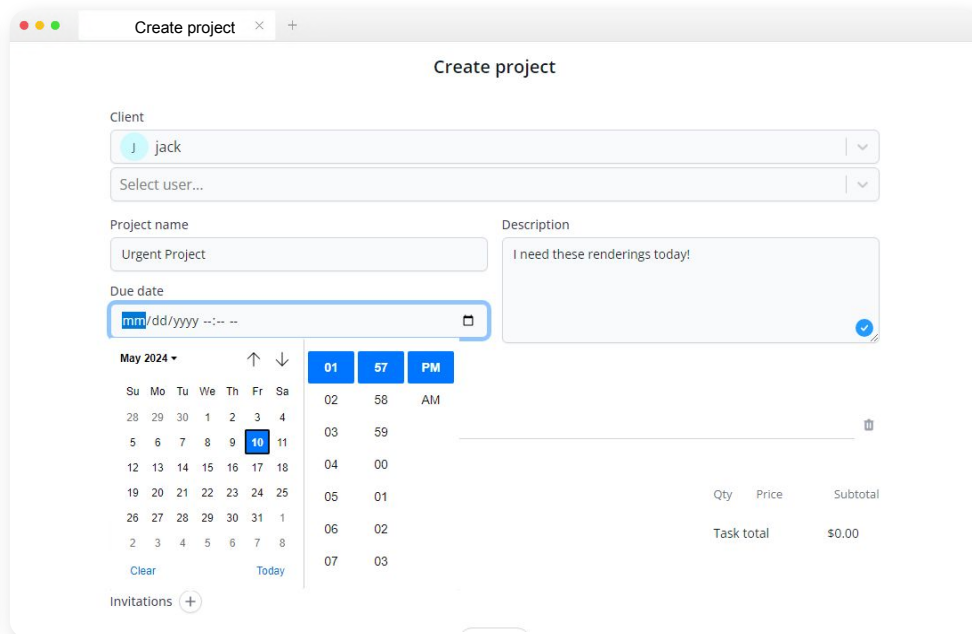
Create project ×  +

Create project

Client

J jack

Select user...

Project name

Urgent Project

Description

I need these renderings today!

Due date

mm/dd/yyyy --:-- --

May 2024

| Su | Mo | Tu | We | Th | Fr | Sa |
|---|---|---|---|---|---|---|
| 28 | 29 | 30 | 1 | 2 | 3 | 4 |
| 5 | 6 | 7 | 8 | 9 | 10 | 11 |
| 12 | 13 | 14 | 15 | 16 | 17 | 18 |
| 19 | 20 | 21 | 22 | 23 | 24 | 25 |
| 26 | 27 | 28 | 29 | 30 | 31 | 1 |
| 2 | 3 | 4 | 5 | 6 | 7 | 8 |

Clear Today

| 01 | 57 | PM |
|---|---|---|
| 02 | 58 | AM |
| 03 | 59 | |
| 04 | 00 | |
| 05 | 01 | |
| 06 | 02 | |
| 07 | 03 | |

Qty Price Subtotal

Task total $0.00

Invitations